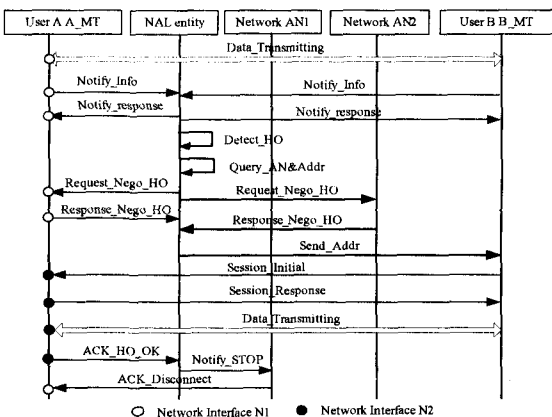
User A A_MT
NAL entity
Network AN1
Network AN2
User B B_MT

Data_Transmitting
Notify_Info
Notify_Info
Notify_response
Notify_response
Detect_HO
Query_AN&Addr
Request_Nego_HO
Request_Nego_HO
Response_Nego_HO
Response_Nego_HO
Send_Addr
Session_Initial
Session_Response
Data_Transmitting
ACK_HO_OK
Notify_STOP
ACK_Disconnect

Network Interface N1
Network Interface N2